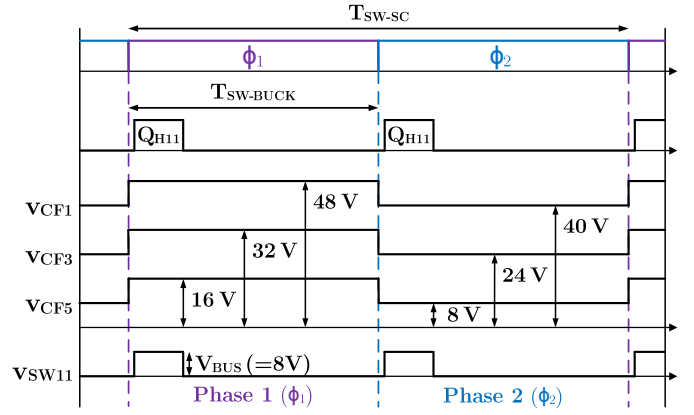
$T_{SW\text{-}SC}$

$\phi_1$

$\phi_2$

$T_{SW\text{-}BUCK}$

$Q_{H11}$

$Q_{H11}$

$V_{CF1}$

48 V

$V_{CF3}$

32 V

40 V

$V_{CF5}$

16 V

24 V

8 V

$V_{SW11}$

$V_{BUS}$ (=8V)

Phase 1 ($\phi_1$)

Phase 2 ($\phi_2$)